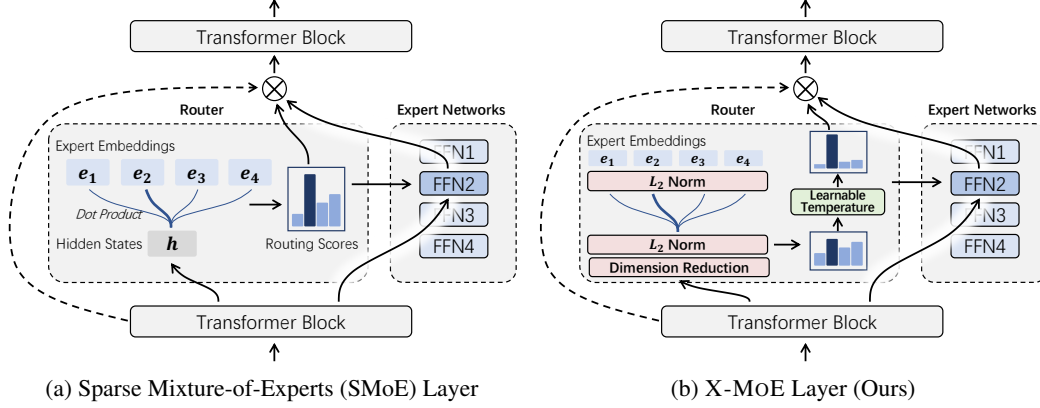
Transformer Block

Router

Expert Networks

Expert Embeddings

$e_1$ $e_2$ $e_3$ $e_4$

Dot Product

Hidden States $h$

Routing Scores

FFN1
FFN2
FFN3
FFN4

Transformer Block

(a) Sparse Mixture-of-Experts (SMoE) Layer

Transformer Block

Router

Expert Networks

Expert Embeddings

$e_1$ $e_2$ $e_3$ $e_4$

$L_2$ Norm

Learnable Temperature

$L_2$ Norm

Dimension Reduction

FFN1
FFN2
FFN3
FFN4

Transformer Block

(b) X-MoE Layer (Ours)